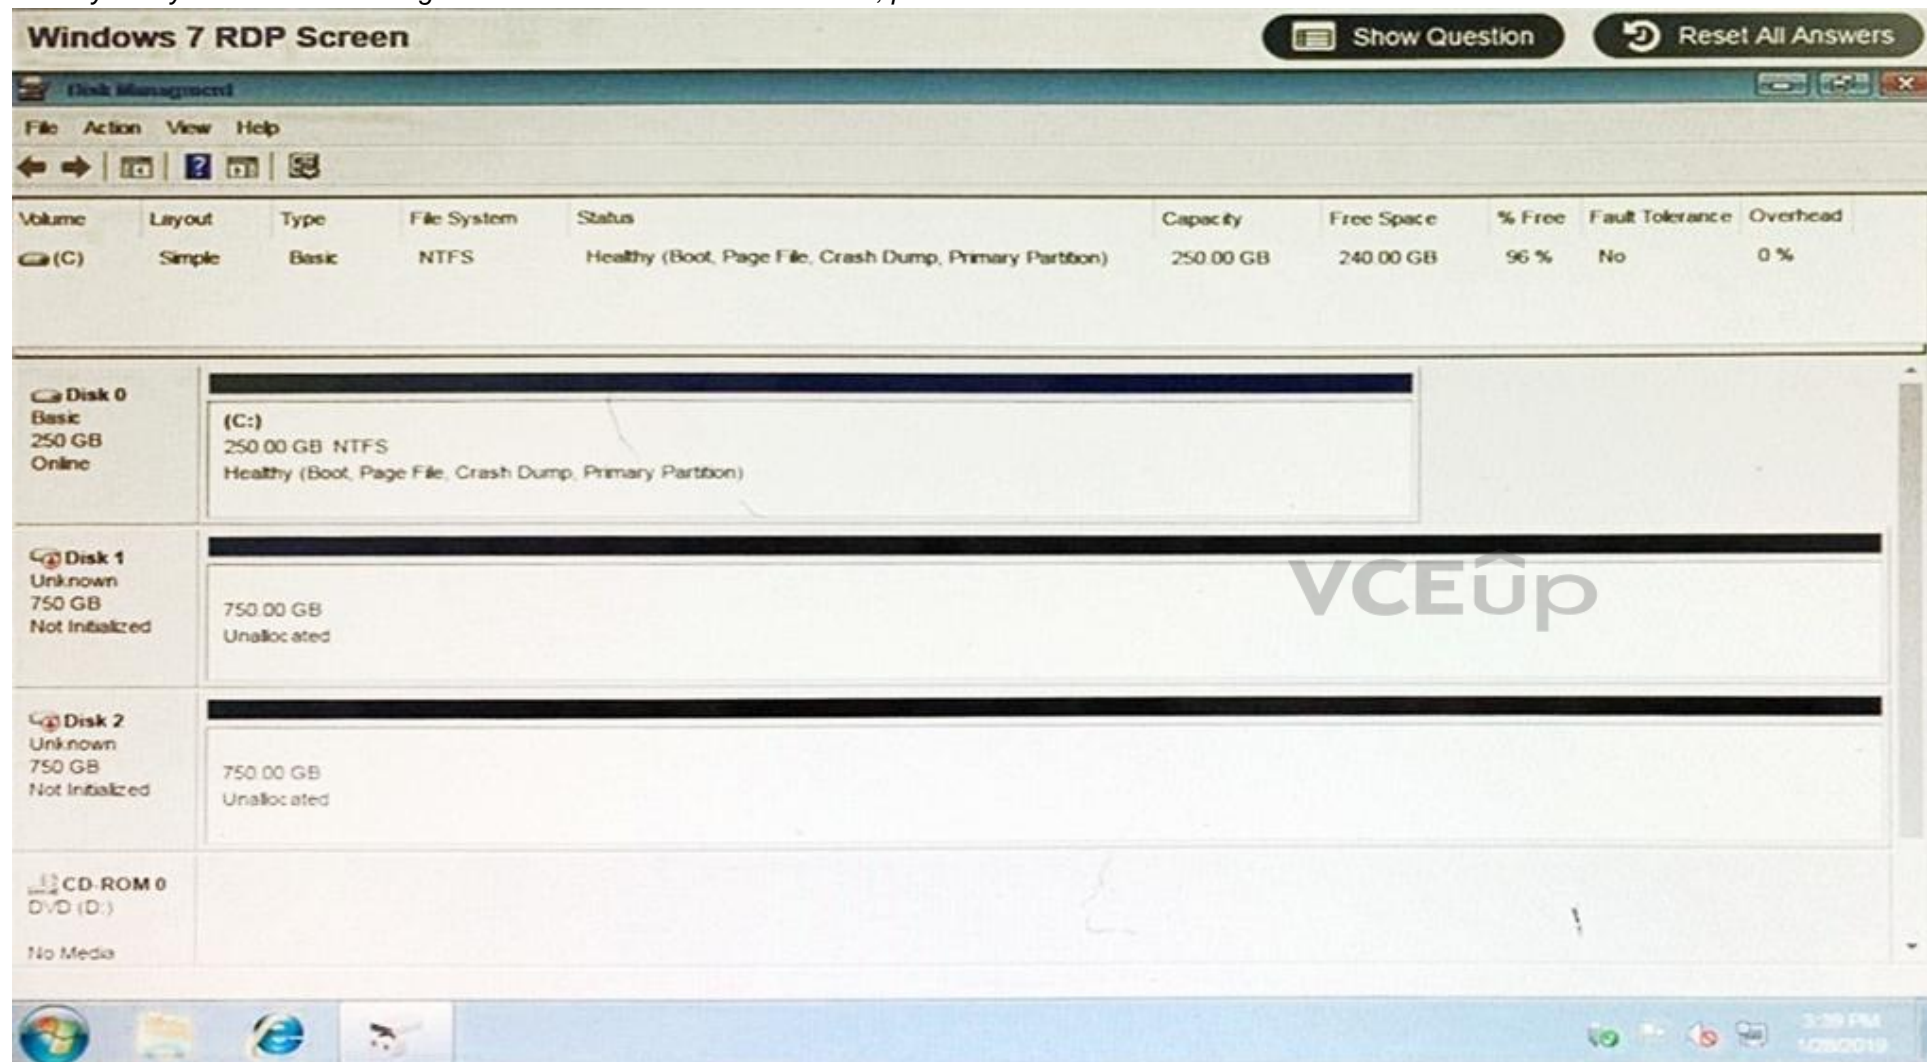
Windows 7 RDP Screen

Show Question

Reset All Answers

Disk Management

File Action View Help

| Volume | Layout | Type | File System | Status | Capacity | Free Space | % Free | Fault Tolerance | Overhead |
|---|---|---|---|---|---|---|---|---|---|
| (C) | Simple | Basic | NTFS | Healthy (Boot, Page File, Crash Dump, Primary Partition) | 250.00 GB | 240.00 GB | 96 % | No | 0 % |

Disk 0
Basic
250 GB
Online

(C:)
250.00 GB NTFS
Healthy (Boot, Page File, Crash Dump, Primary Partition)

Disk 1
Unknown
750 GB
Not Initialized

750.00 GB
Unallocated

VCEup

Disk 2
Unknown
750 GB
Not Initialized

750.00 GB
Unallocated

CD-ROM 0
DVD (D:)

No Media

3:39 PM
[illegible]